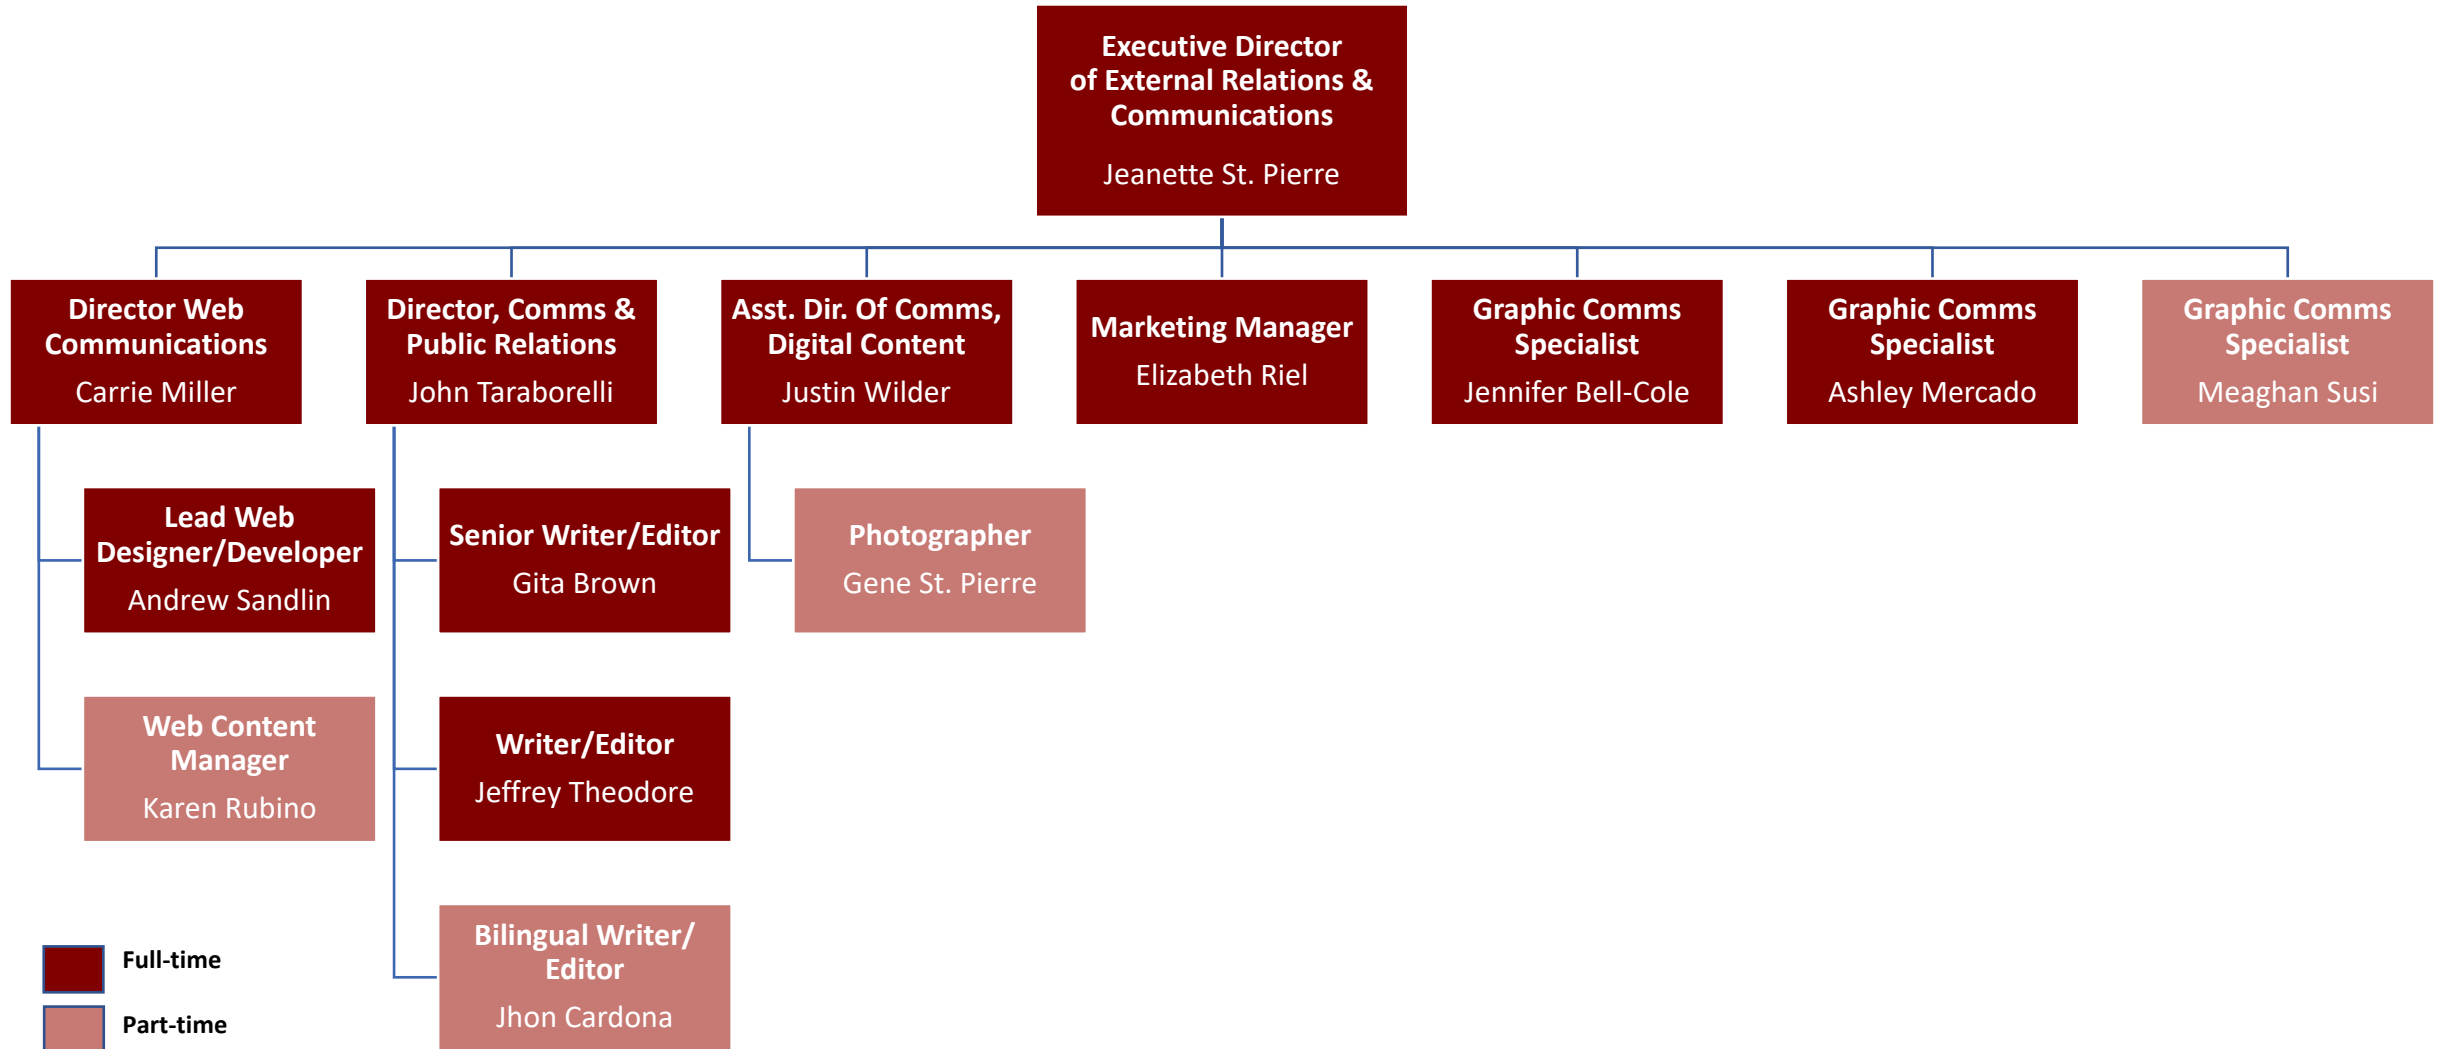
Executive Director of External Relations & Communications

Jeanette St. Pierre

Director Web Communications

Carrie Miller

Director, Comms & Public Relations

John Taraborelli

Asst. Dir. Of Comms, Digital Content

Justin Wilder

Marketing Manager

Elizabeth Riel

Graphic Comms Specialist

Jennifer Bell-Cole

Graphic Comms Specialist

Ashley Mercado

Graphic Comms Specialist

Meaghan Susi

Lead Web Designer/Developer

Andrew Sandlin

Web Content Manager

Karen Rubino

Senior Writer/Editor

Gita Brown

Writer/Editor

Jeffrey Theodore

Bilingual Writer/ Editor

Jhon Cardona

Photographer

Gene St. Pierre

Full-time

Part-time